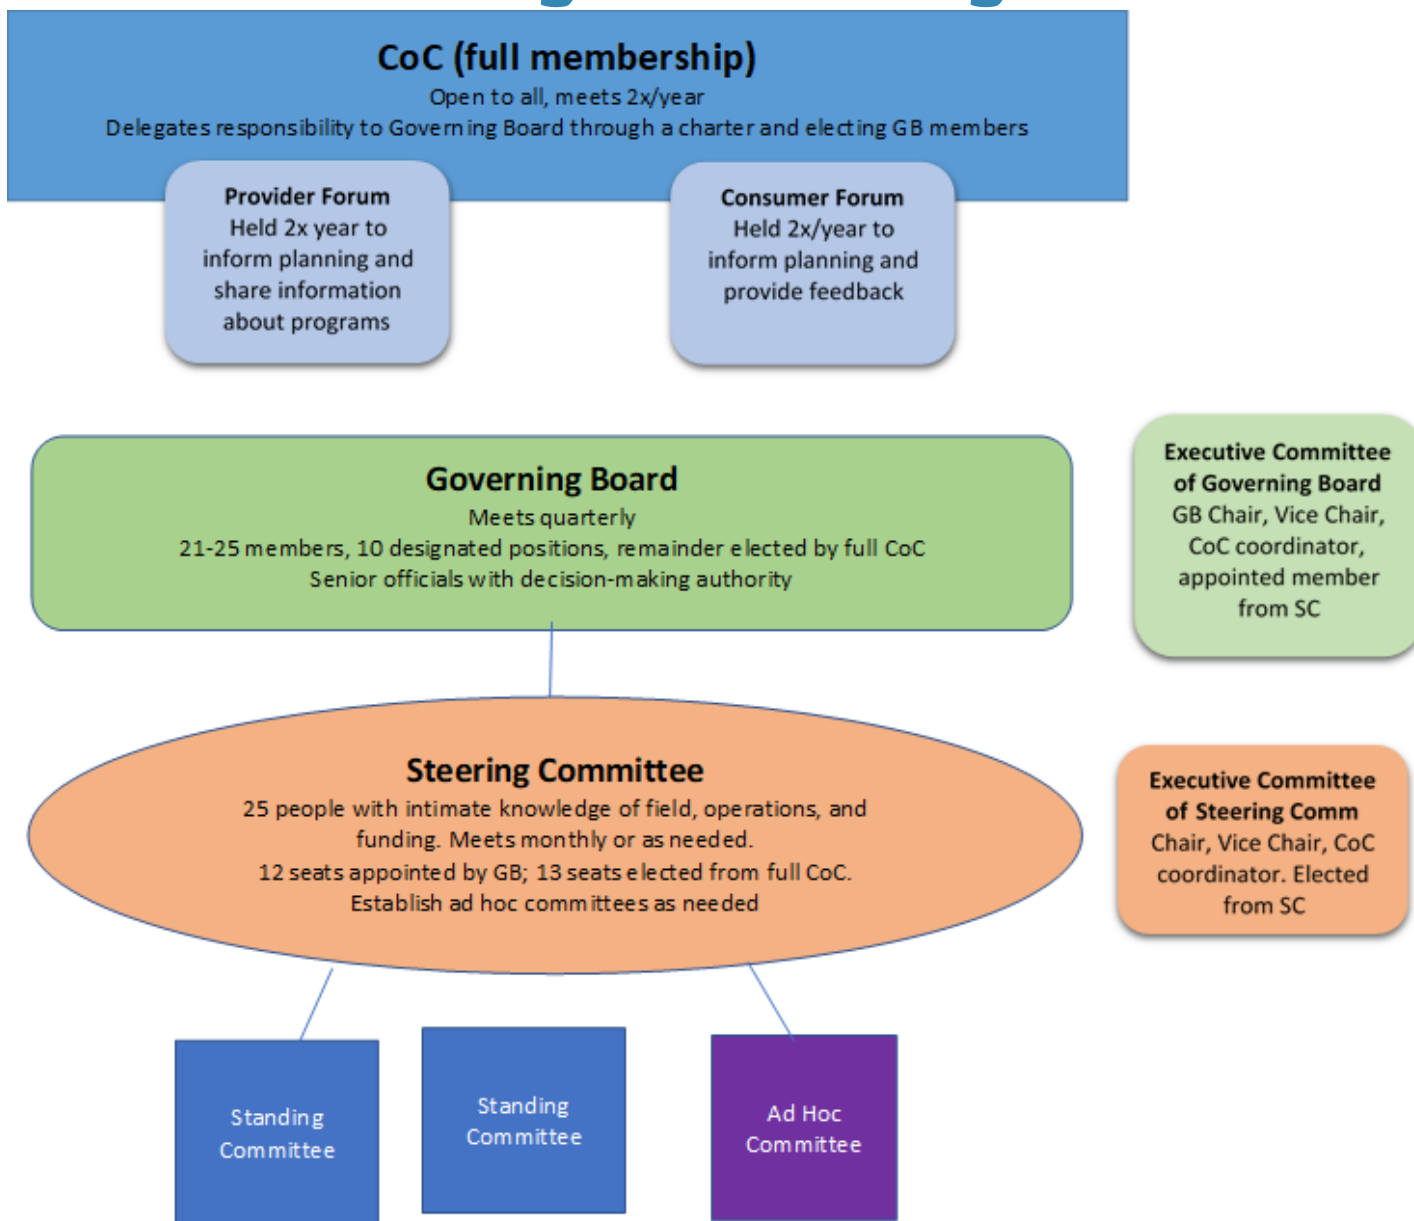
CoC (full membership)
Open to all, meets 2x/year
Delegates responsibility to Governing Board through a charter and electing GB members

Provider Forum
Held 2x year to inform planning and share information about programs

Consumer Forum
Held 2x/year to inform planning and provide feedback

Governing Board
Meets quarterly
21-25 members, 10 designated positions, remainder elected by full CoC
Senior officials with decision-making authority

Executive Committee of Governing Board
GB Chair, Vice Chair, CoC coordinator, appointed member from SC

Steering Committee
25 people with intimate knowledge of field, operations, and funding. Meets monthly or as needed.
12 seats appointed by GB; 13 seats elected from full CoC.
Establish ad hoc committees as needed

Executive Committee of Steering Comm
Chair, Vice Chair, CoC coordinator. Elected from SC

Standing Committee

Standing Committee

Ad Hoc Committee